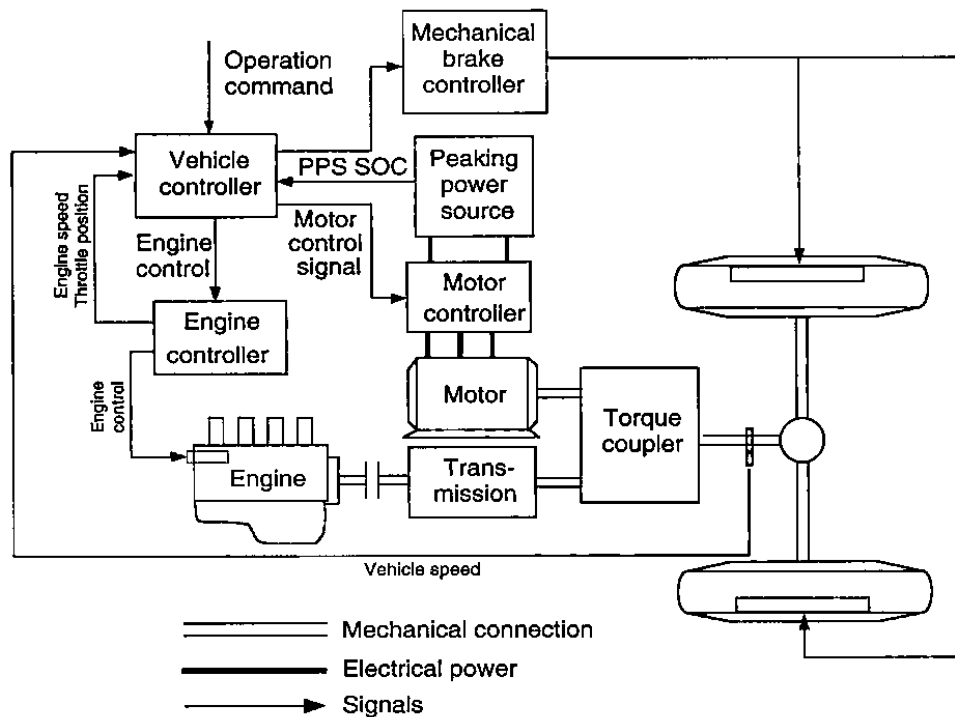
Operation command

Mechanical brake controller

Vehicle controller

PPS SOC

Peaking power source

Engine speed Throttle position

Engine control

Motor control signal

Engine controller

Motor controller

Engine control

Motor

Torque coupler

Engine

Trans-mission

Vehicle speed

Mechanical connection

Electrical power

Signals